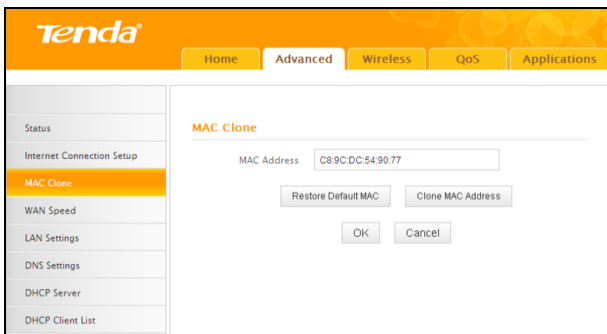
Tenda®

Home
Advanced
Wireless
QoS
Applications

Status
Internet Connection Setup
MAC Clone
WAN Speed
LAN Settings
DNS Settings
DHCP Server
DHCP Client List

MAC Clone

MAC Address C8:9C:DC:54:90:77

Restore Default MAC
Clone MAC Address

OK
Cancel